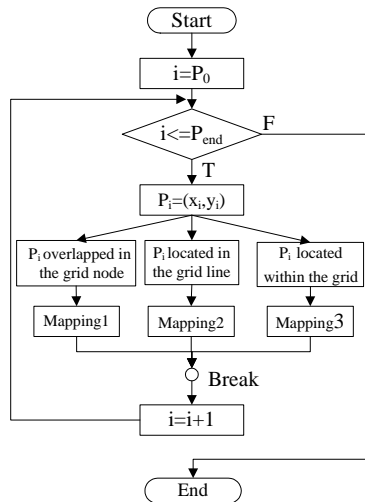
Start

$i=P_0$

$i<=P_{end}$

F

T

$P_i=(x_i,y_i)$

$P_i$ overlapped in the grid node

$P_i$ located in the grid line

$P_i$ located within the grid

Mapping1

Mapping2

Mapping3

Break

$i=i+1$

End